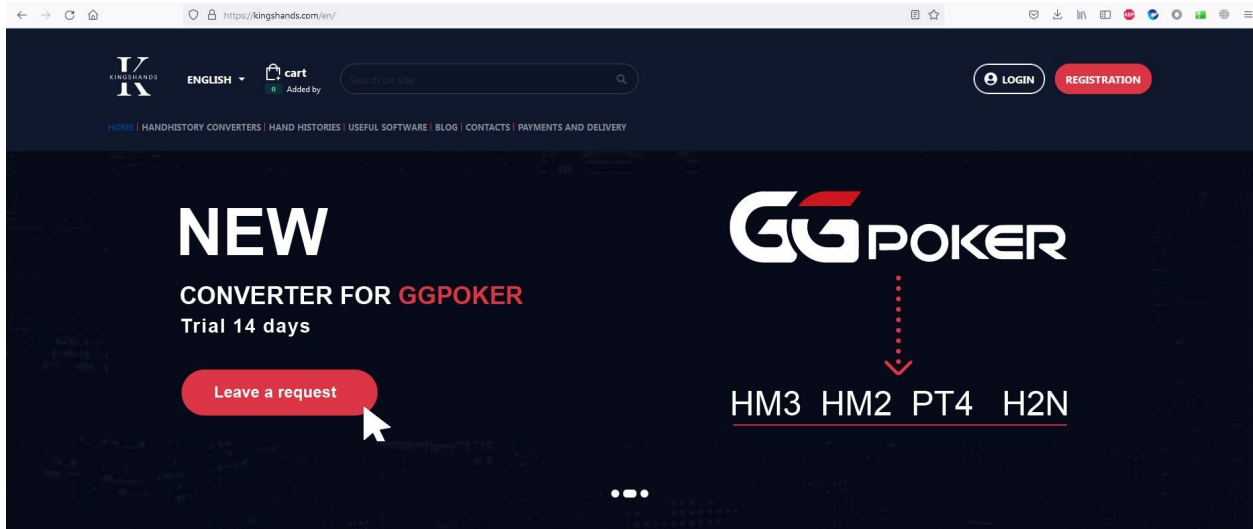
https://kingshands.com/en/

K KINGSHANDS

ENGLISH

cart
0 Added by

Search on site

LOGIN

REGISTRATION

HOME | HANDHISTORY CONVERTERS | HAND HISTORIES | USEFUL SOFTWARE | BLOG | CONTACTS | PAYMENTS AND DELIVERY

NEW

CONVERTER FOR GGPOKER
Trial 14 days

Leave a request

GGPOKER

HM3 HM2 PT4 H2N